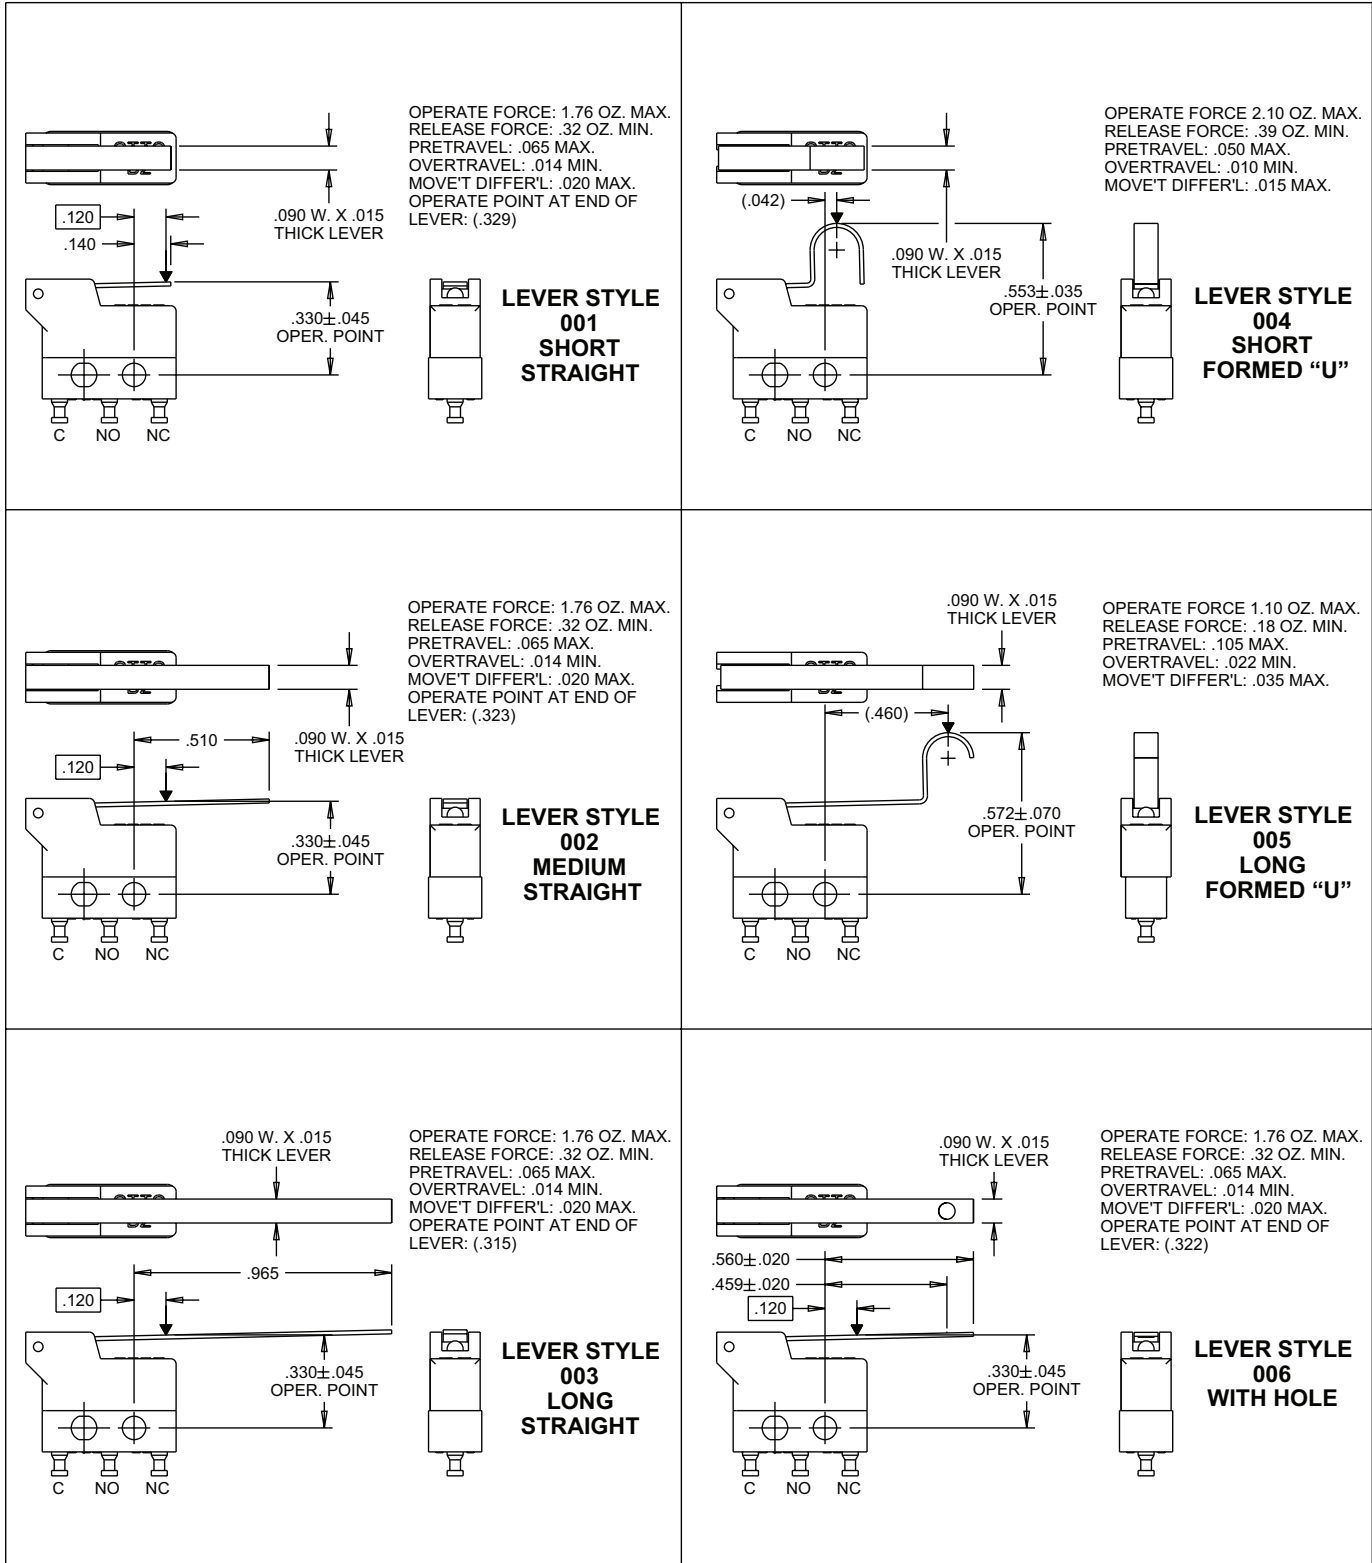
OPERATE FORCE: 1.76 OZ. MAX.
RELEASE FORCE: .32 OZ. MIN.
PRETRAVEL: .065 MAX.
OVERTRAVEL: .014 MIN.
MOVE'T DIFFER'L: .020 MAX.
OPERATE POINT AT END OF LEVER: (.329)

.120
.140
.090 W. X .015 THICK LEVER
.330$\pm$.045 OPER. POINT
C NO NC

LEVER STYLE 001 SHORT STRAIGHT

OPERATE FORCE 2.10 OZ. MAX.
RELEASE FORCE: .39 OZ. MIN.
PRETRAVEL: .050 MAX.
OVERTRAVEL: .010 MIN.
MOVE'T DIFFER'L: .015 MAX.

(.042)
.090 W. X .015 THICK LEVER
.553$\pm$.035 OPER. POINT
C NO NC

LEVER STYLE 004 SHORT FORMED “U”

OPERATE FORCE: 1.76 OZ. MAX.
RELEASE FORCE: .32 OZ. MIN.
PRETRAVEL: .065 MAX.
OVERTRAVEL: .014 MIN.
MOVE'T DIFFER'L: .020 MAX.
OPERATE POINT AT END OF LEVER: (.323)

.510
.120
.090 W. X .015 THICK LEVER
.330$\pm$.045 OPER. POINT
C NO NC

LEVER STYLE 002 MEDIUM STRAIGHT

.090 W. X .015 THICK LEVER

OPERATE FORCE 1.10 OZ. MAX.
RELEASE FORCE: .18 OZ. MIN.
PRETRAVEL: .105 MAX.
OVERTRAVEL: .022 MIN.
MOVE'T DIFFER'L: .035 MAX.

(.460)
.572$\pm$.070 OPER. POINT
C NO NC

LEVER STYLE 005 LONG FORMED “U”

.090 W. X .015 THICK LEVER

OPERATE FORCE: 1.76 OZ. MAX.
RELEASE FORCE: .32 OZ. MIN.
PRETRAVEL: .065 MAX.
OVERTRAVEL: .014 MIN.
MOVE'T DIFFER'L: .020 MAX.
OPERATE POINT AT END OF LEVER: (.315)

.965
.120
.330$\pm$.045 OPER. POINT
C NO NC

LEVER STYLE 003 LONG STRAIGHT

.090 W. X .015 THICK LEVER

OPERATE FORCE: 1.76 OZ. MAX.
RELEASE FORCE: .32 OZ. MIN.
PRETRAVEL: .065 MAX.
OVERTRAVEL: .014 MIN.
MOVE'T DIFFER'L: .020 MAX.
OPERATE POINT AT END OF LEVER: (.322)

.560$\pm$.020
.459$\pm$.020
.120
.330$\pm$.045 OPER. POINT
C NO NC

LEVER STYLE 006 WITH HOLE